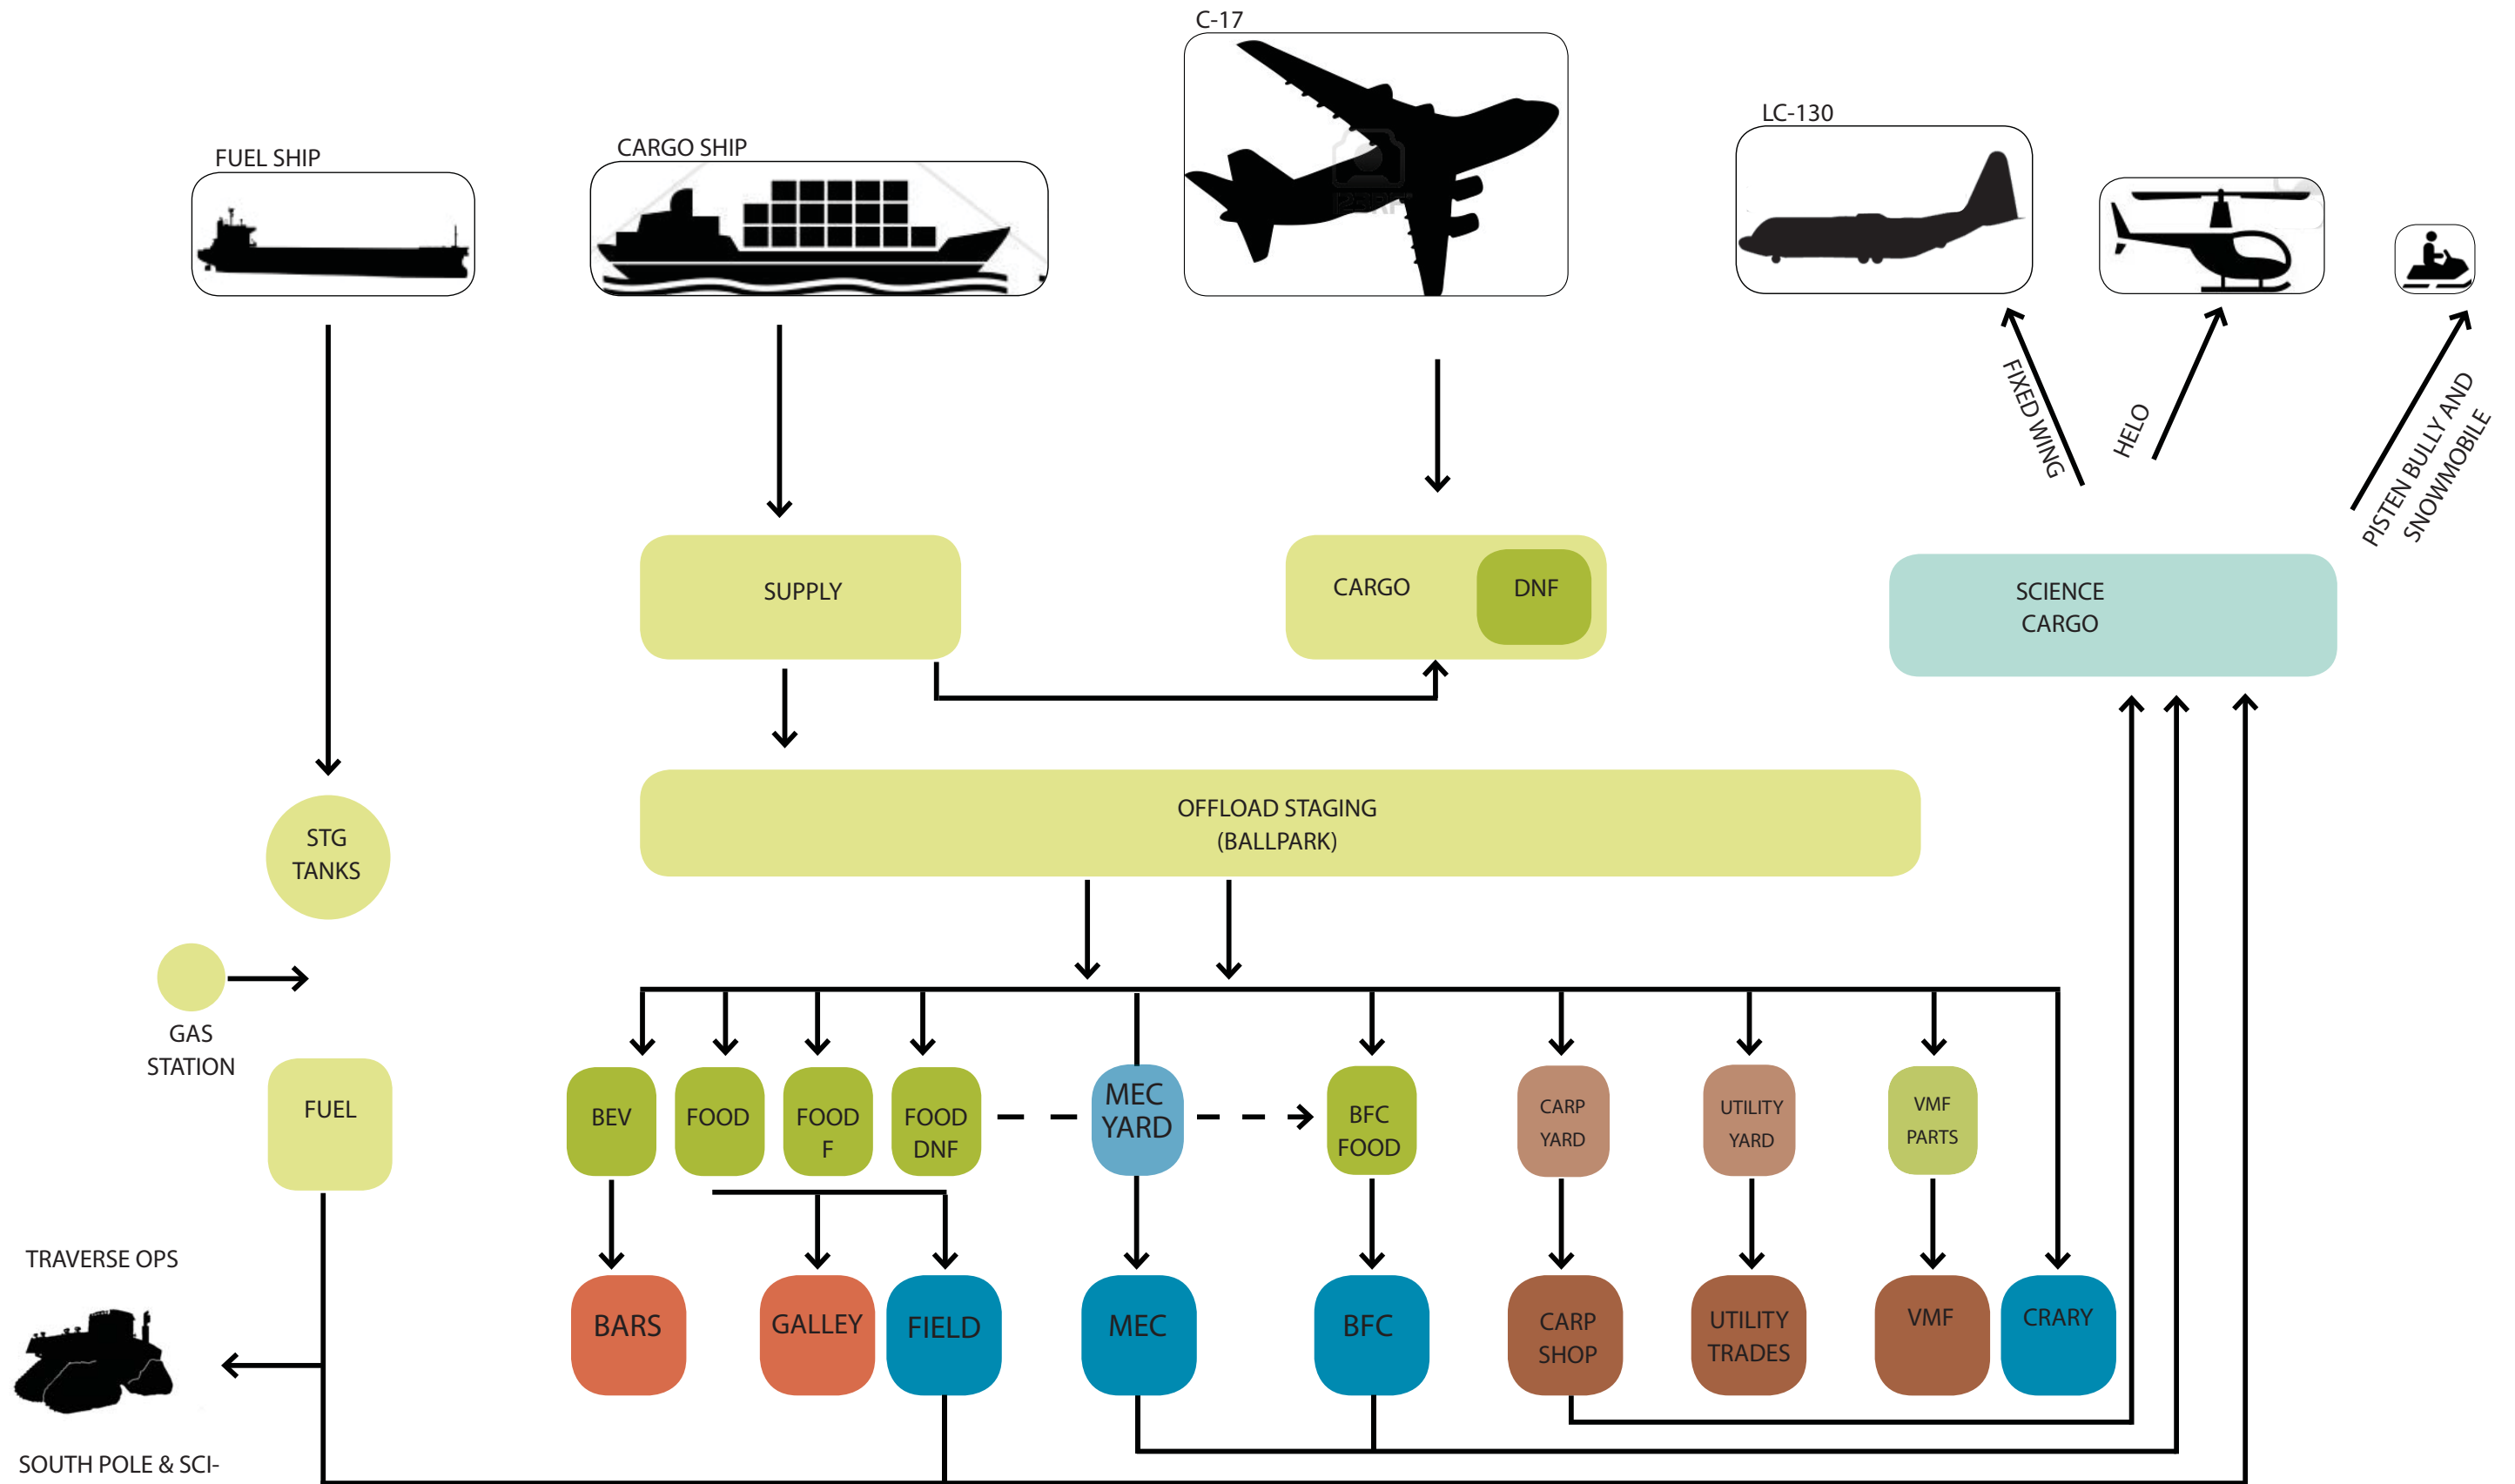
C-17

LC-130

FUEL SHIP

CARGO SHIP

FIXED WING

HELO

PISTEN BULLY AND SNOWMOBILE

SUPPLY

CARGO

DNF

SCIENCE CARGO

OFFLOAD STAGING (BALLPARK)

STG TANKS

GAS STATION

FUEL

BEV

FOOD

FOOD F

FOOD DNF

MEC YARD

BFC FOOD

CARP YARD

UTILITY YARD

VMF PARTS

TRAVERSE OPS

BARS

GALLEY

FIELD

MEC

BFC

CARP SHOP

UTILITY TRADES

VMF

CRARY

SOUTH POLE & SCI-